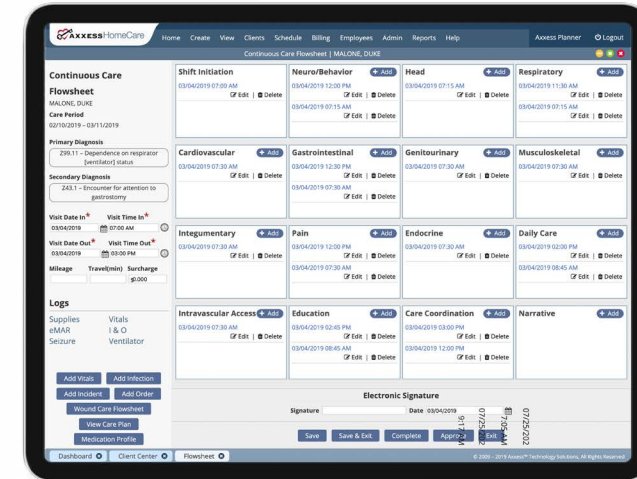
AxxessHomeCare Home Create View Clients Schedule Billing Employees Admin Reports Help Axxess Planner Logout

Continuous Care Flowsheet | MALONE, DUKE

Continuous Care Flowsheet
MALONE, DUKE
Care Period
02/10/2019 – 03/11/2019

Primary Diagnosis
Z99.11 – Dependence on respirator [ventilator] status

Secondary Diagnosis
Z43.1 – Encounter for attention to gastrostomy

Visit Date In* Visit Time In*
03/04/2019 07:00 AM
Visit Date Out* Visit Time Out*
03/04/2019 03:00 PM
Mileage Travel(min) Surcharge
$0.000

Logs
Supplies Vitals
eMAR I & O
Seizure Ventilator

Add Vitals Add Infection
Add Incident Add Order
Wound Care Flowsheet
View Care Plan
Medication Profile

Shift Initiation
03/04/2019 07:00 AM
Edit | Delete

Neuro/Behavior + Add
03/04/2019 12:00 PM
Edit | Delete
03/04/2019 07:15 AM
Edit | Delete

Head + Add
03/04/2019 07:15 AM
Edit | Delete

Respiratory + Add
03/04/2019 11:30 AM
Edit | Delete
03/04/2019 07:15 AM
Edit | Delete

Cardiovascular + Add
03/04/2019 07:30 AM
Edit | Delete

Gastrointestinal + Add
03/04/2019 12:30 PM
Edit | Delete
03/04/2019 07:30 AM
Edit | Delete

Genitourinary + Add
03/04/2019 07:30 AM
Edit | Delete

Musculoskeletal + Add
03/04/2019 07:30 AM
Edit | Delete

Integumentary + Add
03/04/2019 07:30 AM
Edit | Delete

Pain + Add
03/04/2019 12:00 PM
Edit | Delete
03/04/2019 07:30 AM
Edit | Delete

Endocrine + Add
03/04/2019 07:30 AM
Edit | Delete

Daily Care + Add
03/04/2019 02:00 PM
Edit | Delete
03/04/2019 08:45 AM
Edit | Delete

Intravascular Access + Add
03/04/2019 07:30 AM
Edit | Delete

Education + Add
03/04/2019 02:45 PM
Edit | Delete
03/04/2019 08:45 AM
Edit | Delete

Care Coordination + Add
03/04/2019 03:00 PM
Edit | Delete
03/04/2019 12:00 PM
Edit | Delete

Narrative + Add

Electronic Signature
Signature Date 03/04/2019
Save Save & Exit Complete Approve Exit

Dashboard Client Center Flowsheet
© 2009 – 2019 Axxess™ Technology Solutions, All Rights Reserved